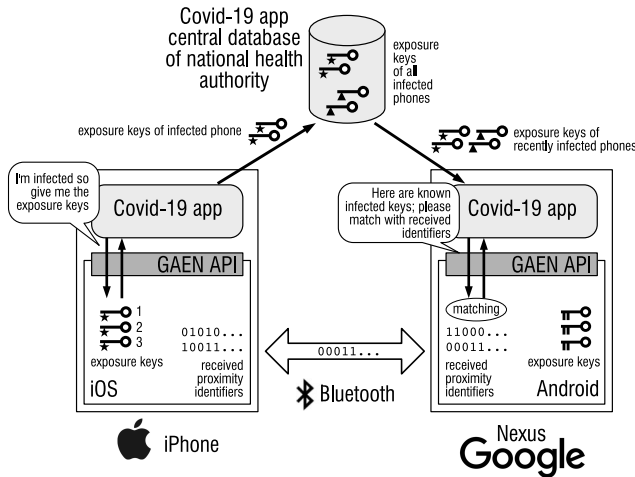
Covid-19 app central database of national health authority

exposure keys of all infected phones

exposure keys of infected phone

exposure keys of recently infected phones

I'm infected so give me the exposure keys

Covid-19 app

GAEN API

1
2
3

exposure keys

01010...
10011...

received proximity identifiers

iOS

00011...

Bluetooth

Here are known infected keys; please match with received identifiers

Covid-19 app

GAEN API

matching

11000...
00011...

received proximity identifiers

exposure keys

Android

iPhone

Nexus
Google